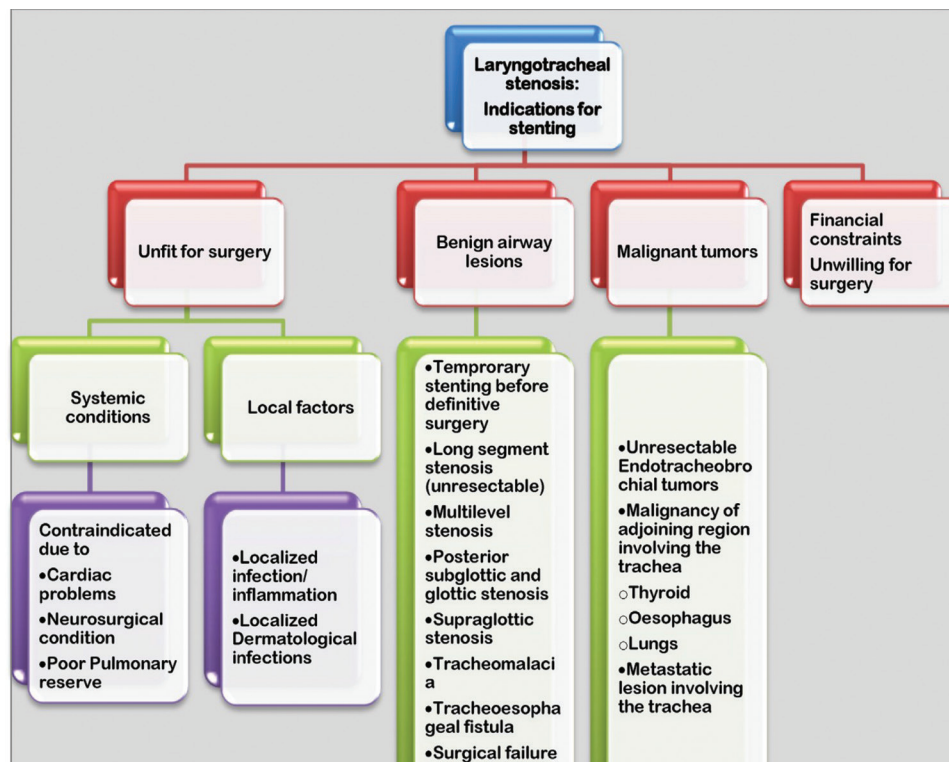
Laryngotracheal stenosis:
Indications for stenting

Unfit for surgery

Benign airway lesions

Malignant tumors

Financial constraints
Unwilling for surgery

Systemic conditions

Local factors

Contraindicated due to
•Cardiac problems
•Neurosurgical condition
•Poor Pulmonary reserve

•Localized infection/ inflammation
•Localized Dermatological infections

•Temprorary stenting before definitive surgery
•Long segment stenosis (unresectable)
•Multilevel stenosis
•Posterior subglottic and glottic stenosis
•Supraglottic stenosis
•Tracheomalaci a
•Tracheoesopha geal fistula
•Surgical failure

•Unresectable Endotracheobro chial tumors
•Malignancy of adjoining region involving the trachea
○Thyroid
○Oesophagus
○Lungs
•Metastatic lesion involving the trachea